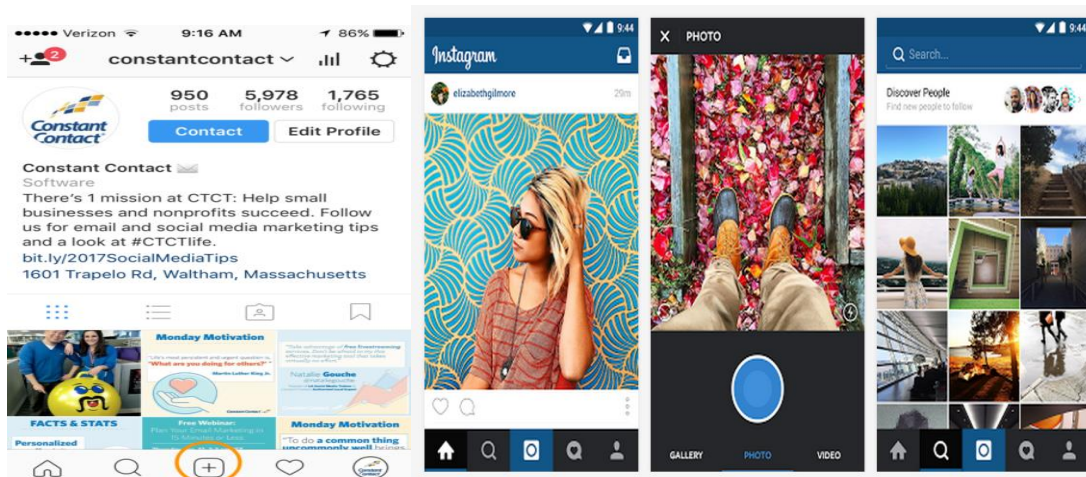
●●●●● Verizon 9:16 AM 86%

2

constantcontact

950 posts
5,978 followers
1,765 following

Constant Contact

Contact
Edit Profile

Constant Contact
Software
There's 1 mission at CTCT: Help small businesses and nonprofits succeed. Follow us for email and social media marketing tips and a look at #CTCTlife.
bit.ly/2017SocialMediaTips
1601 Trapelo Rd, Waltham, Massachusetts

Monday Motivation
"What are you doing for others?"
Martin Luther King Jr.

Natalie Gouche

FACTS & STATS
Personalized

Free Webinar:

Monday Motivation
"To do a common thing uncommonly well brings

9:44
Instagram
elizabethgilmore
29m

9:44
PHOTO
GALLERY
PHOTO
VIDEO

9:44
Search...
Discover People
Find new people to follow